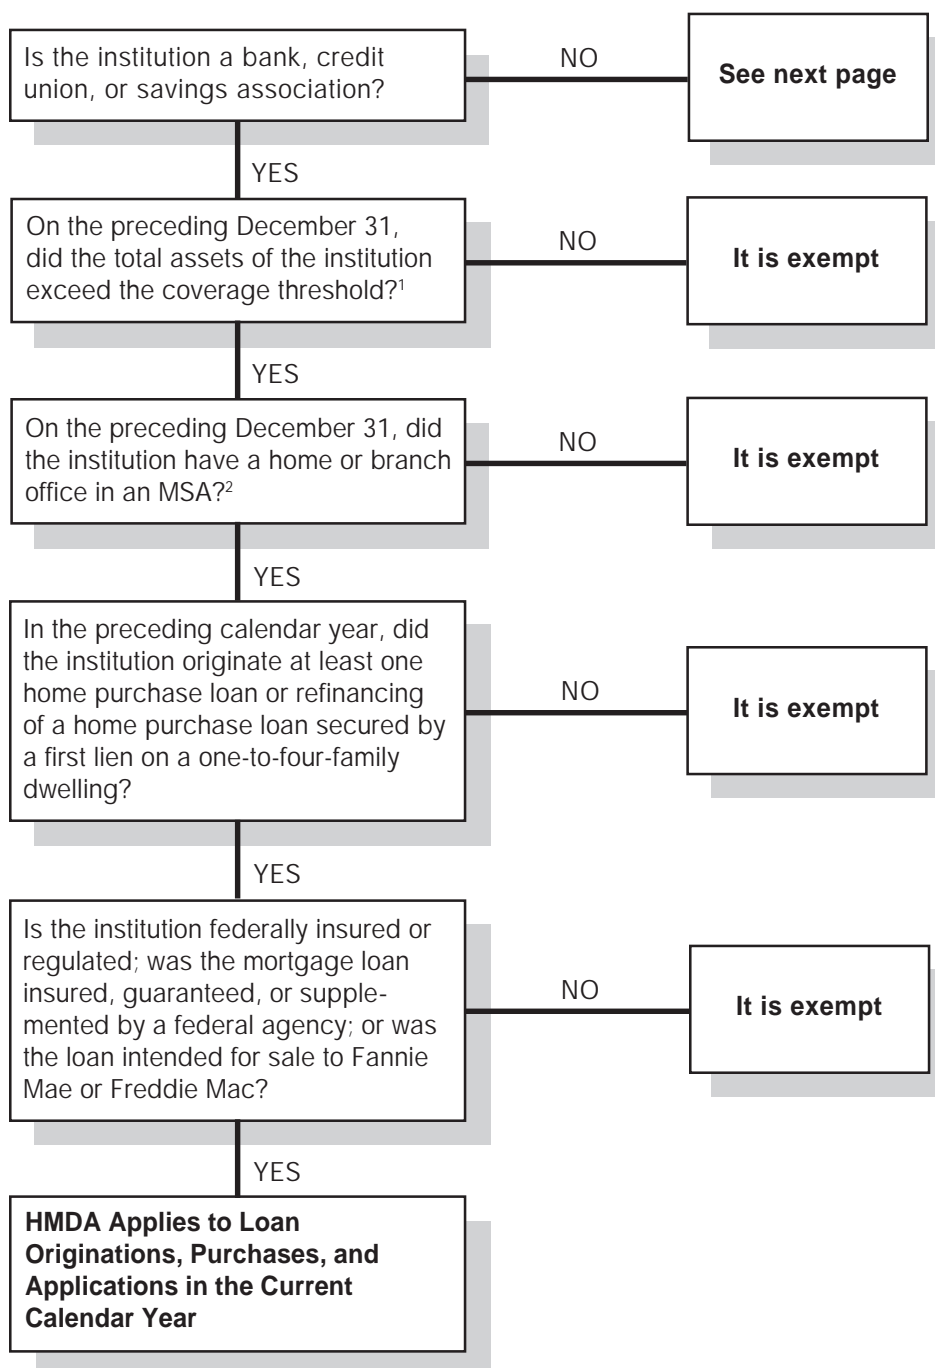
Is the institution a bank, credit union, or savings association?

NO

See next page

YES

On the preceding December 31, did the total assets of the institution exceed the coverage threshold?$^1$

NO

It is exempt

YES

On the preceding December 31, did the institution have a home or branch office in an MSA?$^2$

NO

It is exempt

YES

In the preceding calendar year, did the institution originate at least one home purchase loan or refinancing of a home purchase loan secured by a first lien on a one-to-four-family dwelling?

NO

It is exempt

YES

Is the institution federally insured or regulated; was the mortgage loan insured, guaranteed, or supplemented by a federal agency; or was the loan intended for sale to Fannie Mae or Freddie Mac?

NO

It is exempt

YES

HMDA Applies to Loan Originations, Purchases, and Applications in the Current Calendar Year